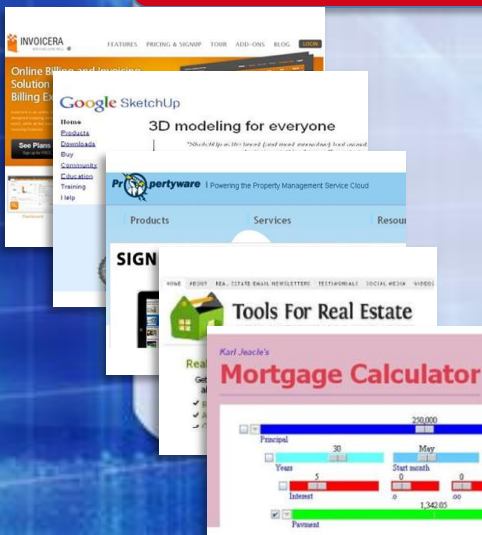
INVOICERA

FEATURES PRICING & SIGNUP TOUR ADD-ONS BLOG LOGIN

Online Billing and Invoicing Solution
Billing Ex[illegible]

See Plans

Google SketchUp

3D modeling for everyone

Home
Products
Downloads
Buy
Community
Education
Training
Help

Propertyware | Powering the Property Management Service Cloud

Products

Services

Resour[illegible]

SIGN

HOME ABOUT REAL ESTATE EMAIL NEWSLETTERS TESTIMONIALS SOCIAL MEDIA VIDEOS

Tools For Real Estate

Real

Karl Jeacle's

Mortgage Calculator

250,000
Principal

30
Years

May
Start month

5
Interest

0

0

1,342.05
Payment